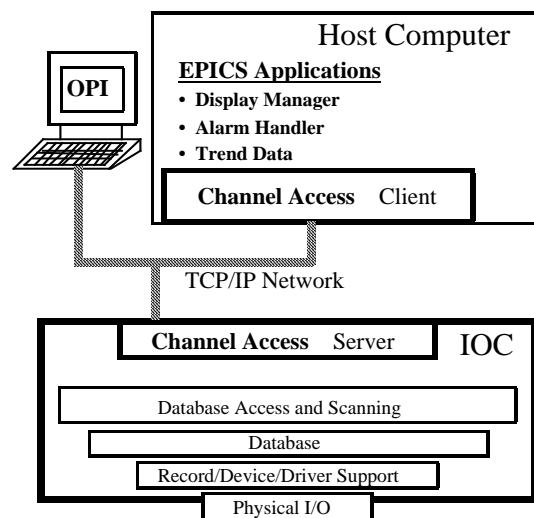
OPI

Host Computer

EPICS Applications

• Display Manager
• Alarm Handler
• Trend Data

Channel Access Client

TCP/IP Network

Channel Access Server

IOC

Database Access and Scanning

Database

Record/Device/Driver Support

Physical I/O